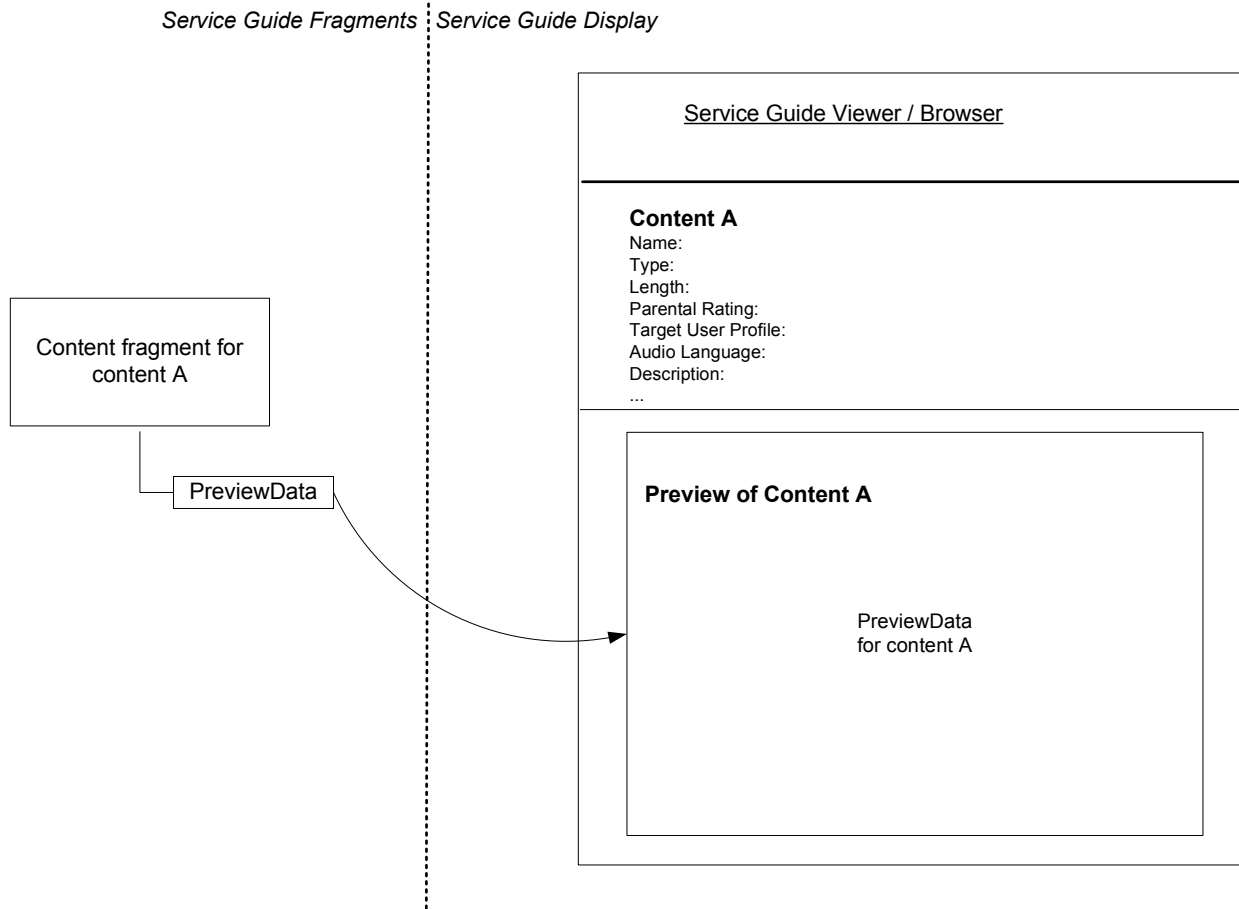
Service Guide Fragments

Service Guide Display

Service Guide Viewer / Browser

Content A
Name:
Type:
Length:
Parental Rating:
Target User Profile:
Audio Language:
Description:
...

Content fragment for content A

PreviewData

Preview of Content A

PreviewData for content A